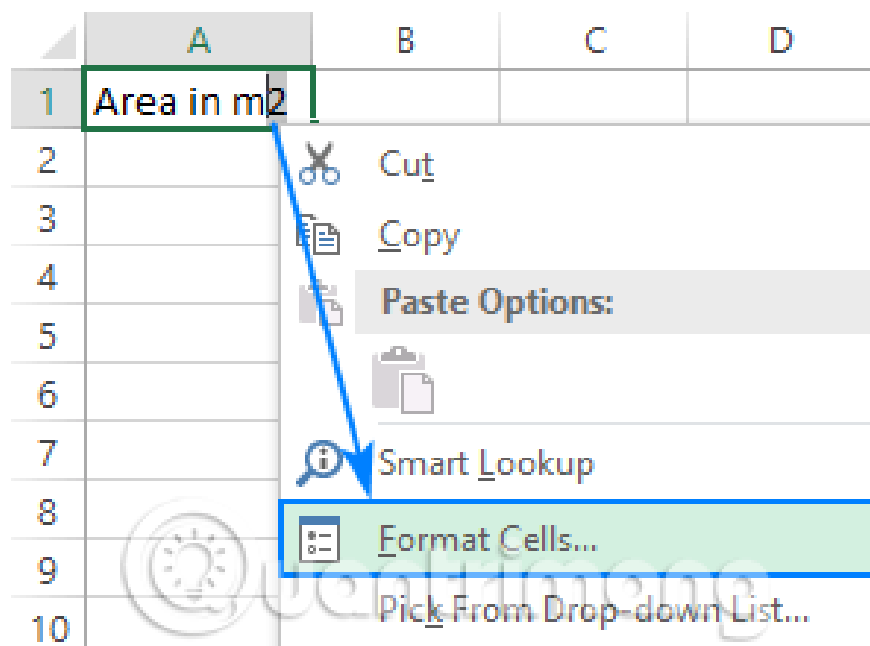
| | A | B | C | D |
|---|---|---|---|---|
| 1 | Area in m2 | | | |
| 2 | | | | |
| 3 | | | | |
| 4 | | | | |
| 5 | | | | |
| 6 | | | | |
| 7 | | | | |
| 8 | | | | |
| 9 | | | | |
| 10 | | | | |

Cut
Copy
Paste Options:
Smart Lookup
Format Cells...
Pick From Drop-down List...

Quantrimang